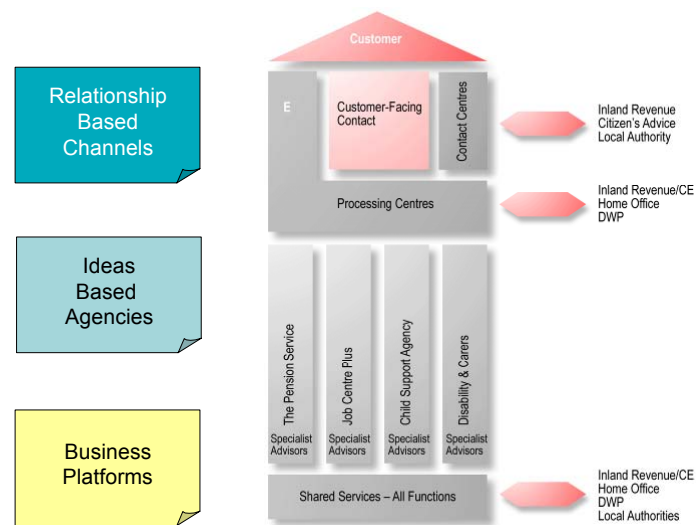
Relationship Based Channels

Ideas Based Agencies

Business Platforms

Customer

E

Customer-Facing Contact

Contact Centres

Inland Revenue
Citizen's Advice
Local Authority

Processing Centres

Inland Revenue/CE
Home Office
DWP

The Pension Service
Specialist Advisors

Job Centre Plus
Specialist Advisors

Child Support Agency
Specialist Advisors

Disability & Carers
Specialist Advisors

Shared Services – All Functions

Inland Revenue/CE
Home Office
DWP
Local Authorities